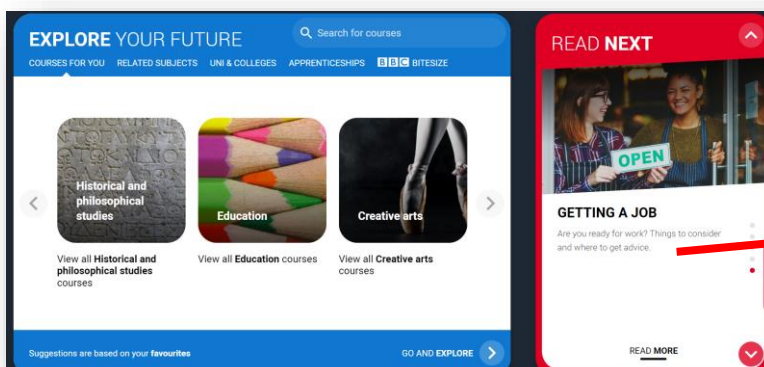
EXPLORE YOUR FUTURE

Search for courses

COURSES FOR YOU RELATED SUBJECTS UNI & COLLEGES APPRENTICESHIPS BBC BITESIZE

Historical and philosophical studies

Education

Creative arts

View all Historical and philosophical studies courses

View all Education courses

View all Creative arts courses

Suggestions are based on your favourites

GO AND EXPLORE

READ NEXT

OPEN

GETTING A JOB

Are you ready for work? Things to consider and where to get advice.

READ MORE